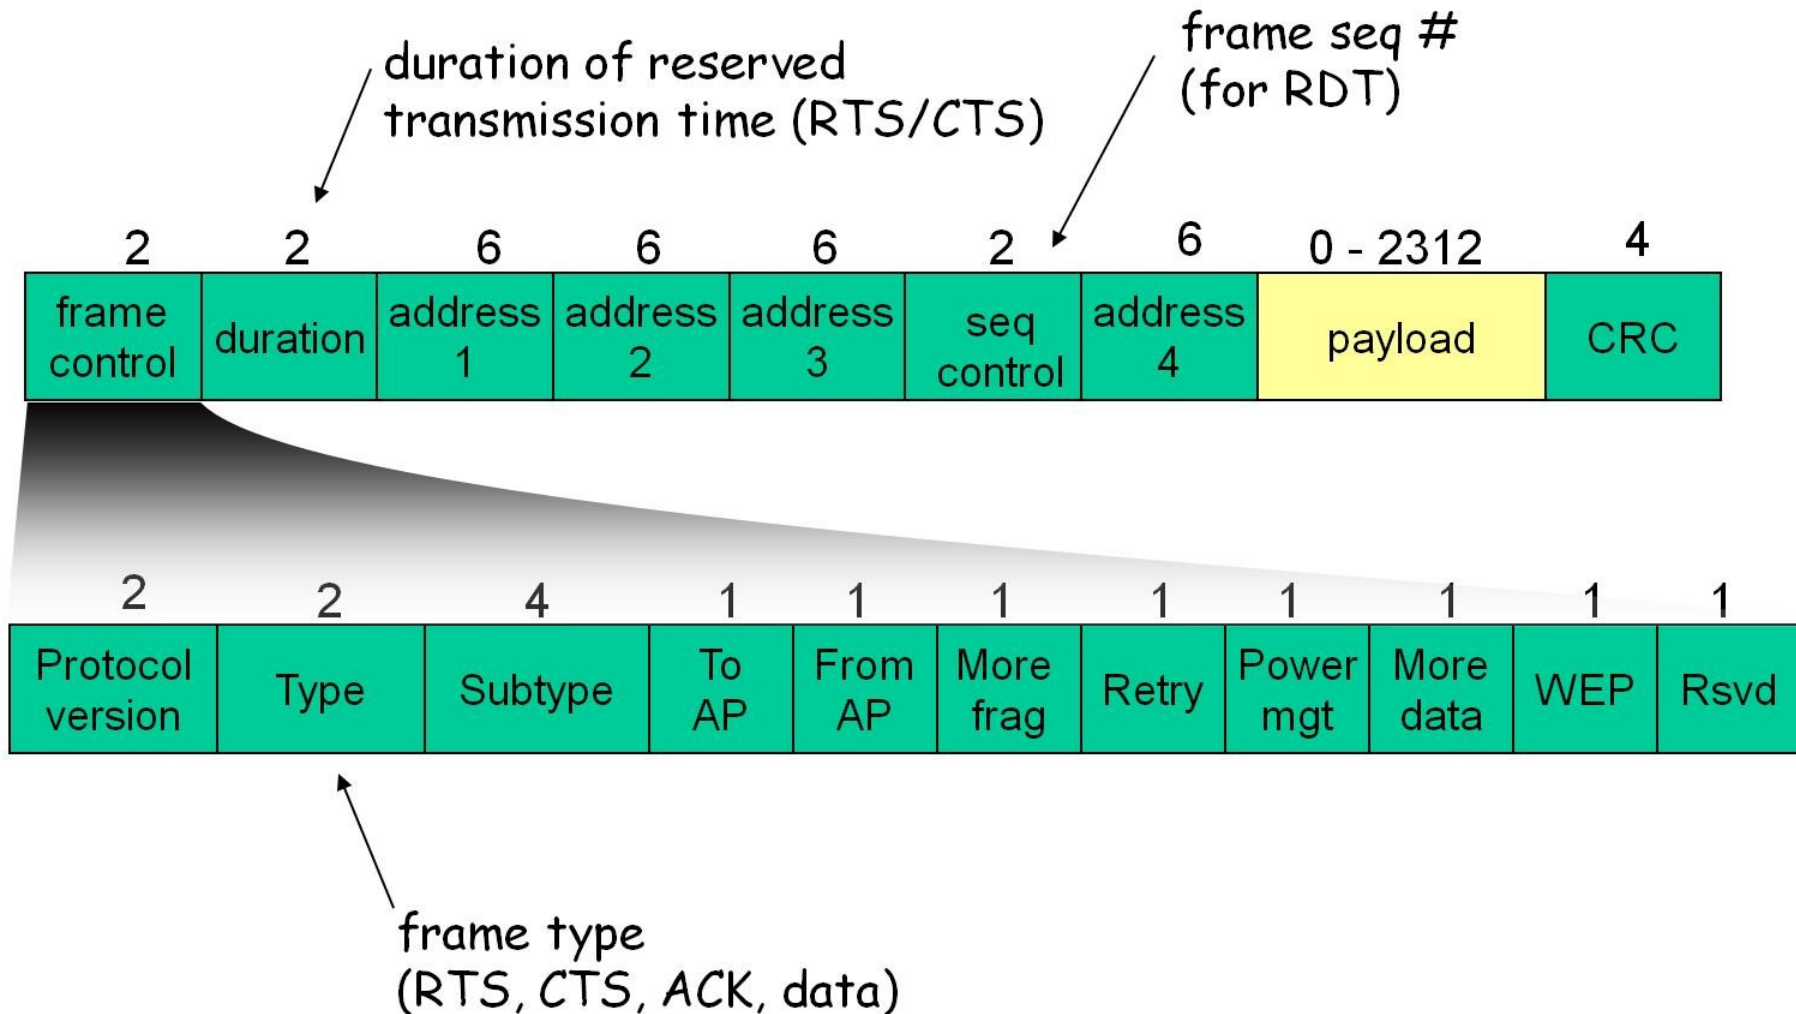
duration of reserved transmission time (RTS/CTS)

frame seq # (for RDT)

| 2 | 2 | 6 | 6 | 6 | 2 | 6 | 0 - 2312 | 4 |
|---|---|---|---|---|---|---|---|---|
| frame control | duration | address 1 | address 2 | address 3 | seq control | address 4 | payload | CRC |

| 2 | 2 | 4 | 1 | 1 | 1 | 1 | 1 | 1 | 1 | 1 |
|---|---|---|---|---|---|---|---|---|---|---|
| Protocol version | Type | Subtype | To AP | From AP | More frag | Retry | Power mgt | More data | WEP | Rsvd |

frame type (RTS, CTS, ACK, data)